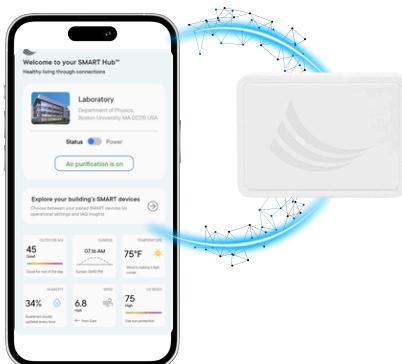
Welcome to your SMART Hub™
Healthy living through connections

Laboratory
Department of Physics, Boston University, MA 02215 USA

Status Power

Air purification is on

Explore your building's SMART devices
Choose between your paired SMART devices for operational settings and IAQ insights

OUTDOOR AQI
45
Good
Good for rest of the day

SUNRISE
07:16 AM
Sunset 04:40 PM

TEMPERATURE
75°F
Wind is making it feel cooler

HUMIDITY
34%
Scattered clouds updated every hour

WIND
6.8
mph
from East

UV INDEX
75
High
Use sun protection